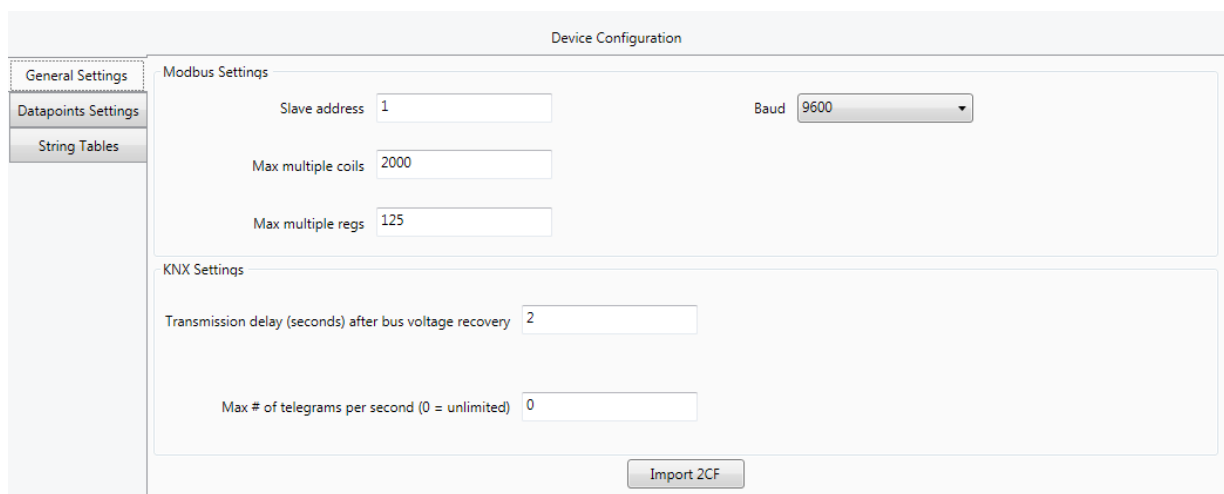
Device Configuration

General Settings
Datapoints Settings
String Tables

Modbus Settings

Slave address 1

Baud 9600

Max multiple coils 2000

Max multiple regs 125

KNX Settings

Transmission delay (seconds) after bus voltage recovery 2

Max # of telegrams per second (0 = unlimited) 0

Import 2CF